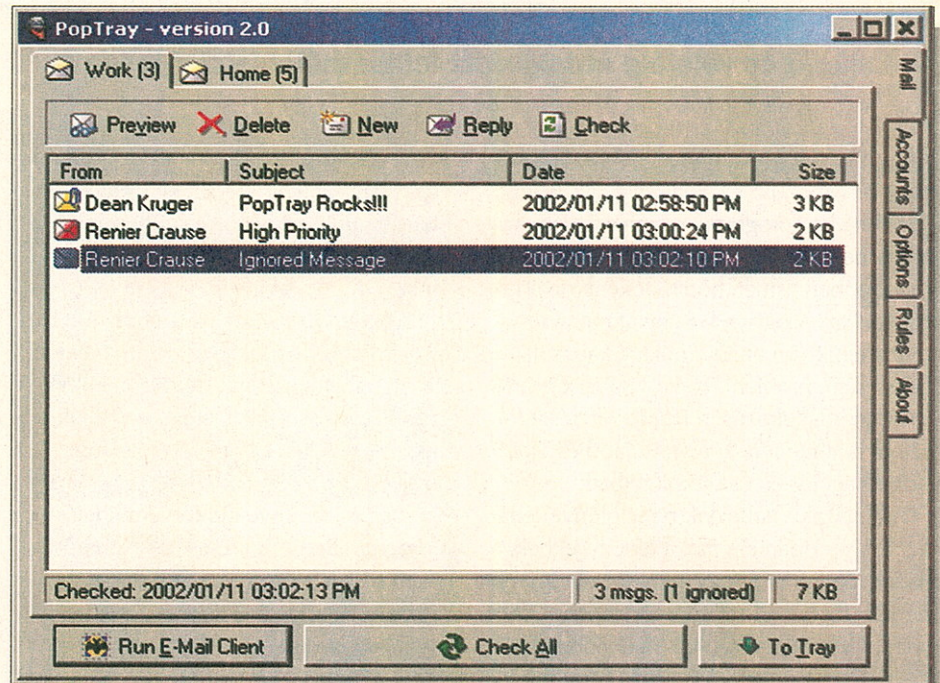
PopTray - version 2.0

Work (3) | Home (5)

Mail
Accounts
Options
Rules
About

Preview | Delete | New | Reply | Check

| From | Subject | Date | Size |
|---|---|---|---|
| Dean Kruger | PopTray Rocks!!! | 2002/01/11 02:58:50 PM | 3 KB |
| Renier Crause | High Priority | 2002/01/11 03:00:24 PM | 2 KB |
| Renier Crause | Ignored Message | 2002/01/11 03:02:10 PM | 2 KB |

Checked: 2002/01/11 03:02:13 PM | 3 msgs. (1 ignored) | 7 KB

Run E-Mail Client | Check All | To Tray